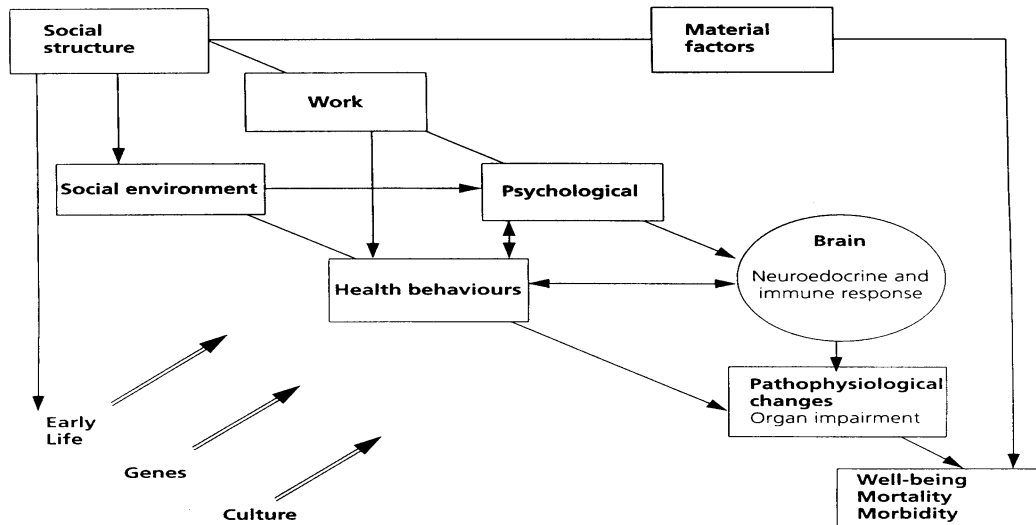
Social structure

Material factors

Work

Social environment

Psychological

Brain

Neuroedocrine and immune response

Health behaviours

Pathophysiological changes
Organ impairment

Early Life

Genes

Culture

Well-being
Mortality
Morbidity